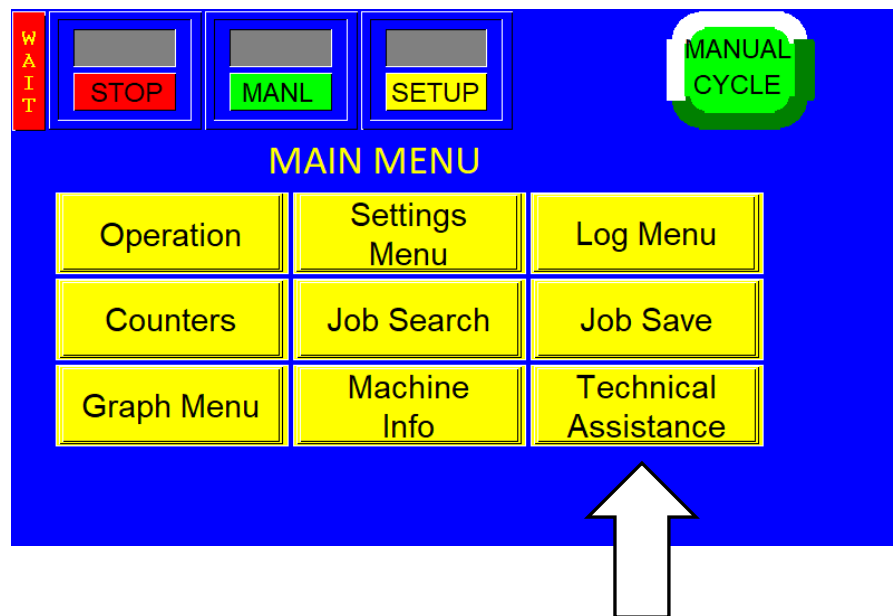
WAIT

STOP

MANL

SETUP

MANUAL CYCLE

MAIN MENU

| | | |
|---|---|---|
| Operation | Settings Menu | Log Menu |
| Counters | Job Search | Job Save |
| Graph Menu | Machine Info | Technical Assistance |